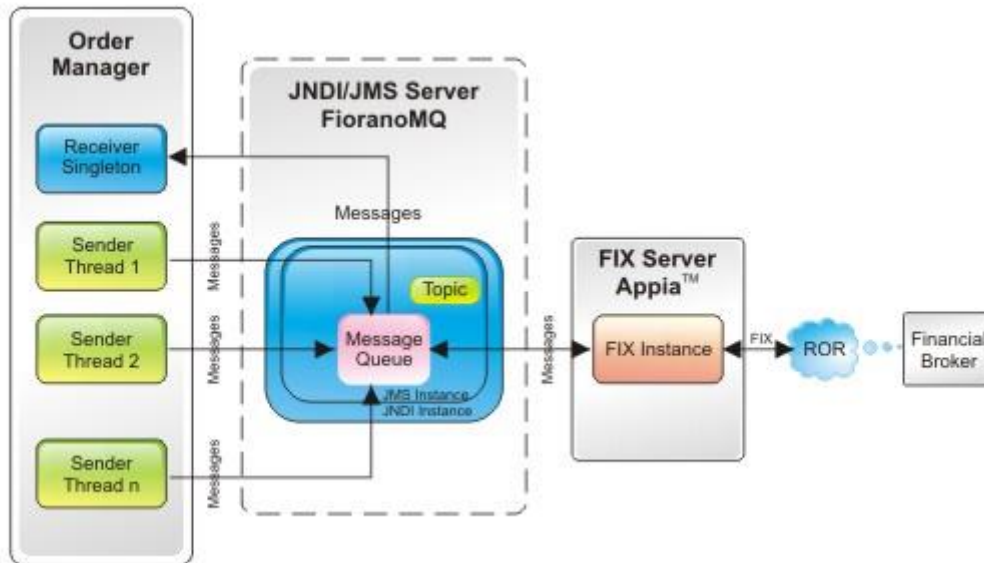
Order Manager

Receiver Singleton

Sender Thread 1

Sender Thread 2

Sender Thread n

Messages

Messages

Messages

JNDI/JMS Server FioranoMQ

Messages

Topic

Message Queue

JMS Instance
JNDI Instance

Messages

FIX Server Appia™

FIX Instance

FIX

ROR

Financial Broker